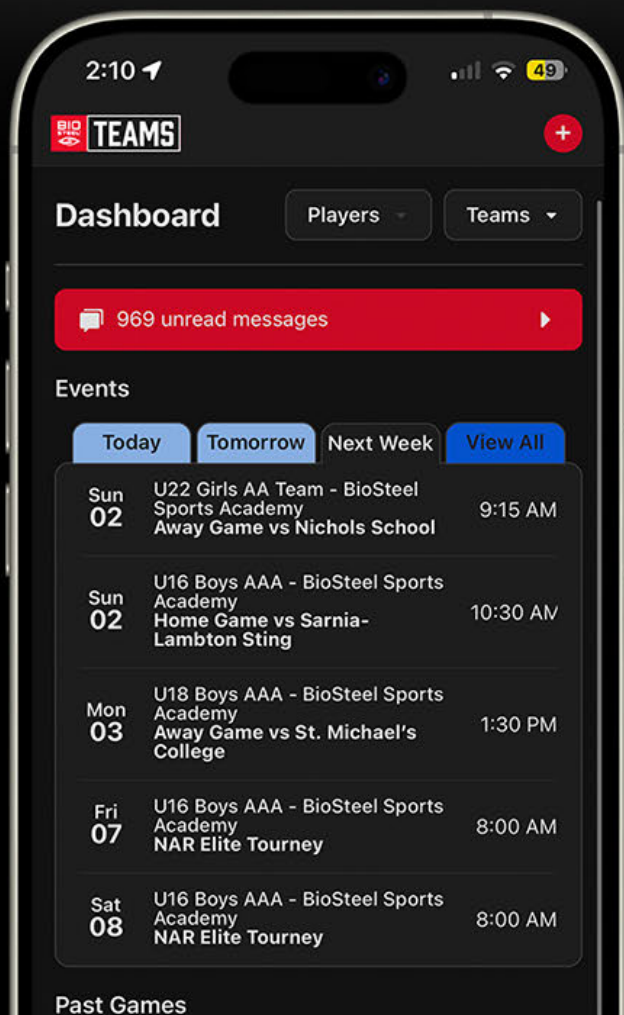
2:10

49

BIO STEEL TEAMS

+

Dashboard

Players

Teams

969 unread messages

Events

Today

Tomorrow

Next Week

View All

Sun 02

U22 Girls AA Team - BioSteel Sports Academy
Away Game vs Nichols School

9:15 AM

Sun 02

U16 Boys AAA - BioSteel Sports Academy
Home Game vs Sarnia-Lambton Sting

10:30 AM

Mon 03

U18 Boys AAA - BioSteel Sports Academy
Away Game vs St. Michael's College

1:30 PM

Fri 07

U16 Boys AAA - BioSteel Sports Academy
NAR Elite Tourney

8:00 AM

Sat 08

U16 Boys AAA - BioSteel Sports Academy
NAR Elite Tourney

8:00 AM

Past Games